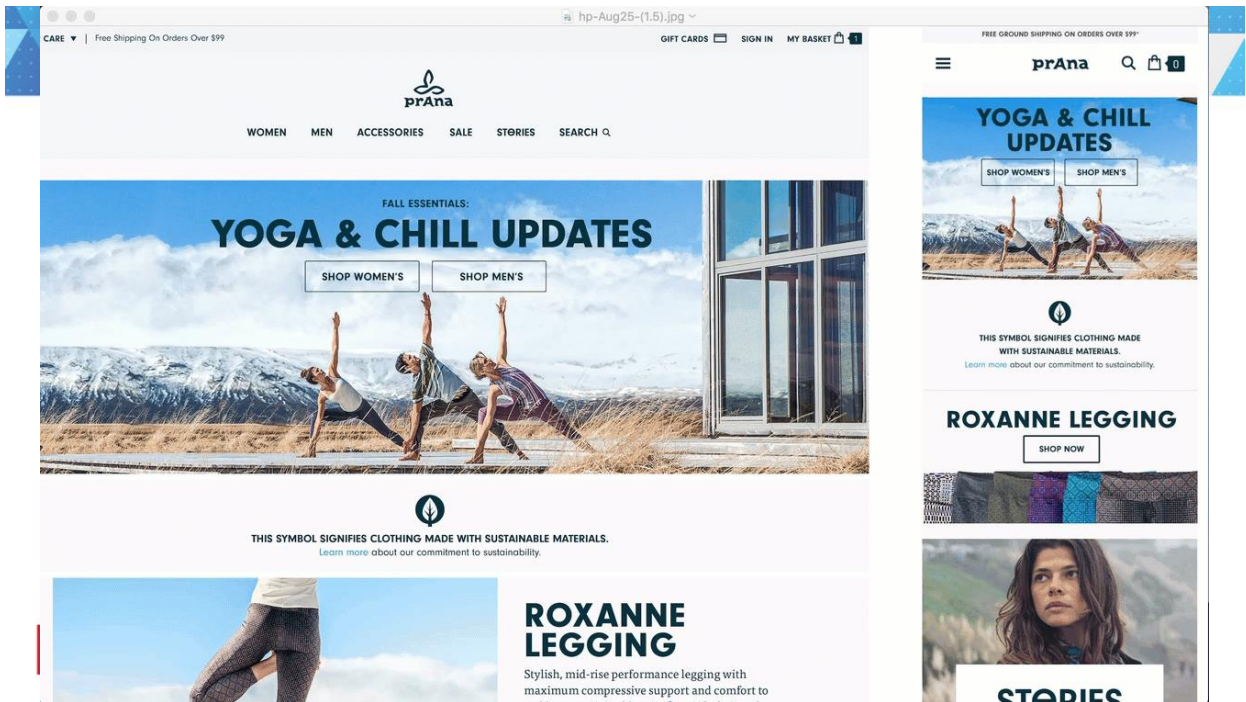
hp-Aug25-(1.5).jpg

CARE ▼ | Free Shipping On Orders Over $99

GIFT CARDS SIGN IN MY BASKET 1

prAna

WOMEN MEN ACCESSORIES SALE STORIES SEARCH

FALL ESSENTIALS:

YOGA & CHILL UPDATES

SHOP WOMEN'S SHOP MEN'S

THIS SYMBOL SIGNIFIES CLOTHING MADE WITH SUSTAINABLE MATERIALS.
Learn more about our commitment to sustainability.

ROXANNE LEGGING

Stylish, mid-rise performance legging with maximum compressive support and comfort to

FREE GROUND SHIPPING ON ORDERS OVER $99*

prAna

0

YOGA & CHILL UPDATES

SHOP WOMEN'S SHOP MEN'S

THIS SYMBOL SIGNIFIES CLOTHING MADE WITH SUSTAINABLE MATERIALS.
Learn more about our commitment to sustainability.

ROXANNE LEGGING

SHOP NOW

STORIES